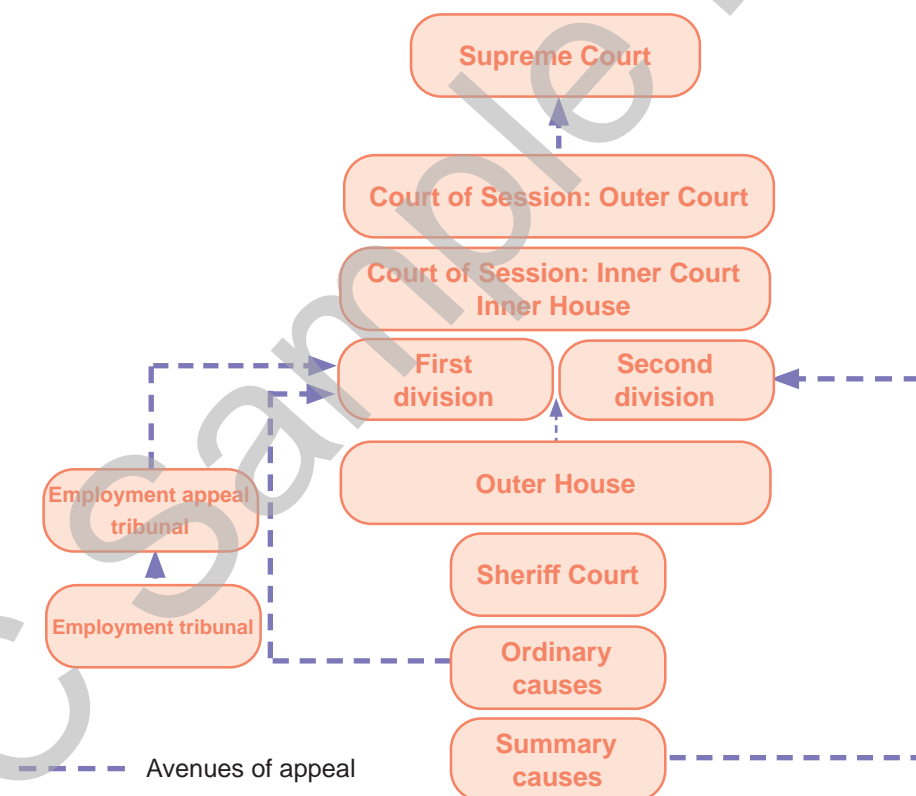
Supreme Court

Court of Session: Outer Court

Court of Session: Inner Court
Inner House

First division

Second division

Outer House

Employment appeal tribunal

Employment tribunal

Sheriff Court

Ordinary causes

Summary causes

Avenues of appeal

Sample